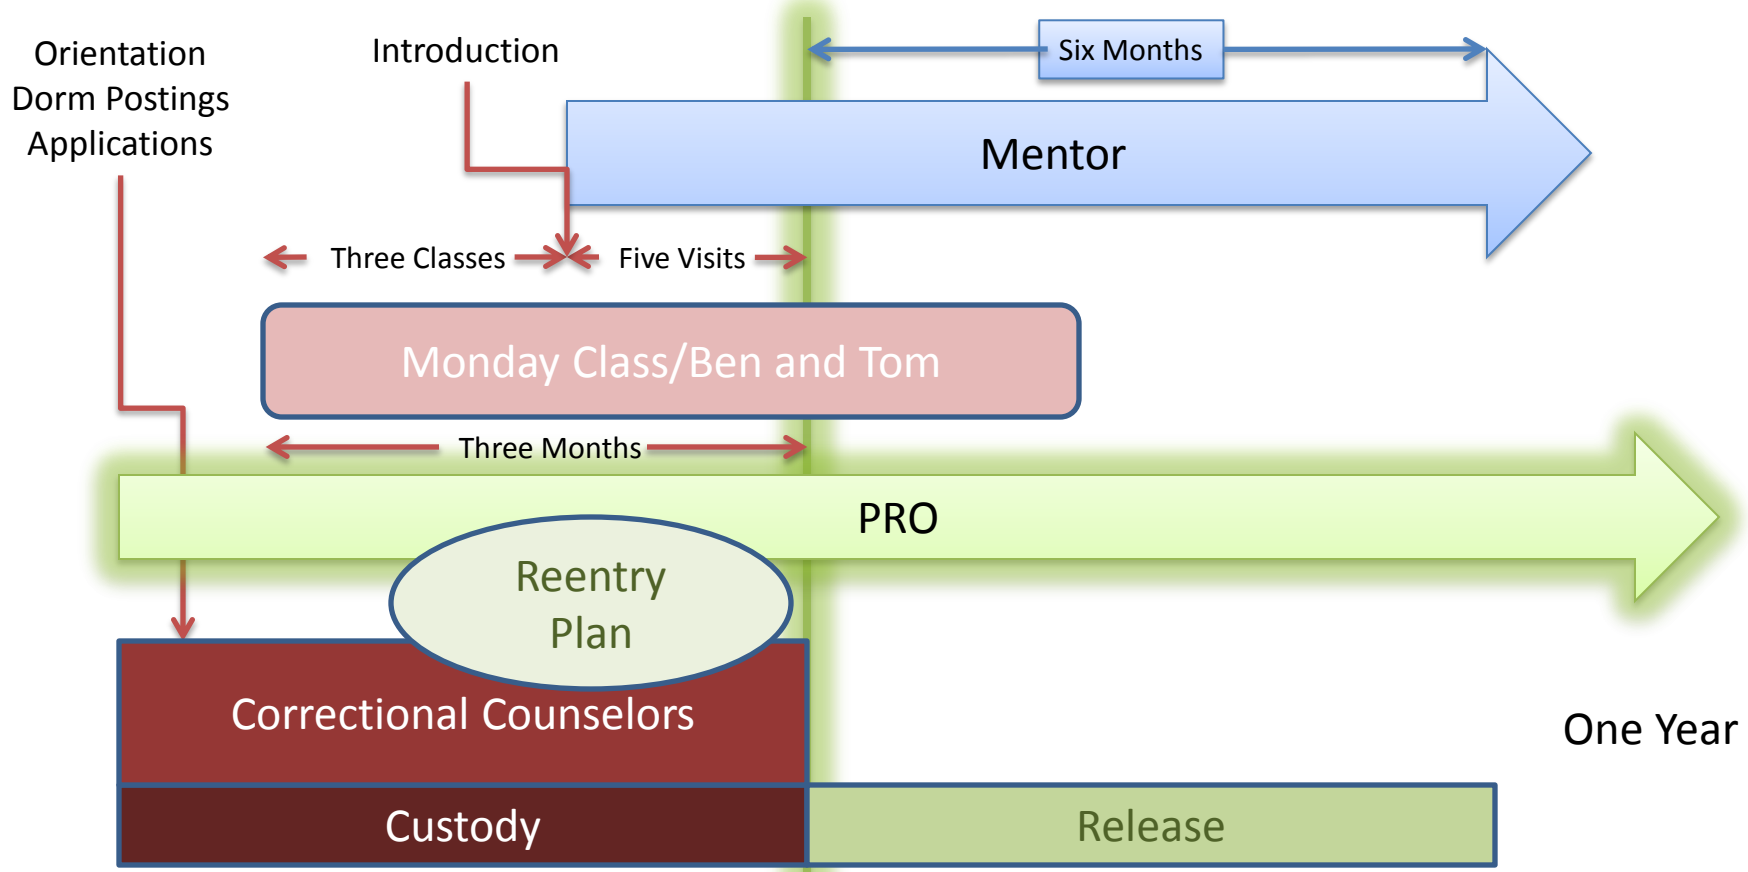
Orientation
Dorm Postings
Applications

Introduction

Six Months

Mentor

Three Classes

Five Visits

Monday Class/Ben and Tom

Three Months

PRO

Reentry Plan

Correctional Counselors

One Year

Custody

Release